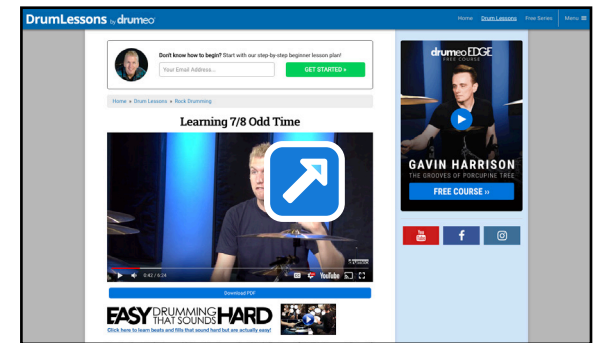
DrumLessons by drumeo

Home Drum Lessons Free Series Menu

Don't know how to begin? Start with our step-by-step beginner lesson plan!

Your Email Address...

GET STARTED »

Home » Drum Lessons » Rock Drumming

Learning 7/8 Odd Time

0:42 / 6:24

YouTube

Download PDF

EASY DRUMMING THAT SOUNDS HARD

Click here to learn beats and fills that sound hard but are actually easy!

drumeo EDGE

FREE COURSE

GAVIN HARRISON

THE GROOVES OF PORCUPINE TREE

FREE COURSE »